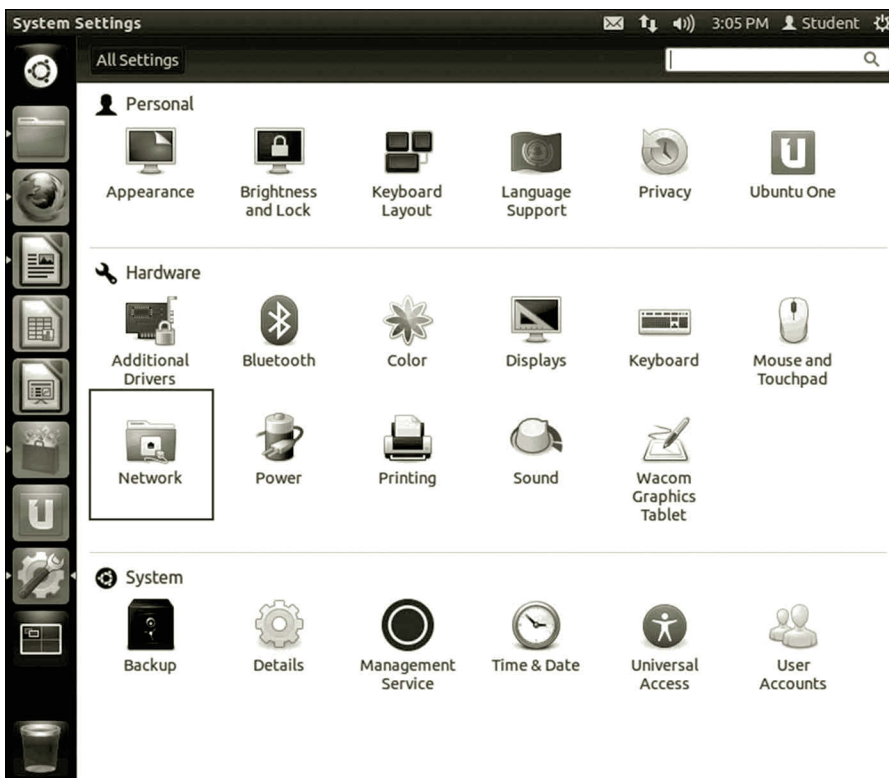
System Settings 3:05 PM Student

All Settings

Personal

Appearance
Brightness and Lock
Keyboard Layout
Language Support
Privacy
Ubuntu One

Hardware

Additional Drivers
Bluetooth
Color
Displays
Keyboard
Mouse and Touchpad
Network
Power
Printing
Sound
Wacom Graphics Tablet

System

Backup
Details
Management Service
Time & Date
Universal Access
User Accounts